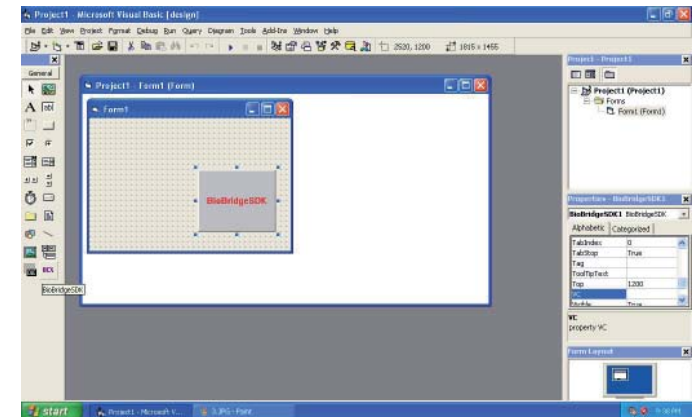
Project1 - Microsoft Visual Basic [design]

File Edit View Project Format Debug Run Query Diagram Tools Add-Ins Window Help

2520, 1200 1815 x 1455

General

A abl

BCS

BioBridgeSDK

Project1 - Form1 (Form)

Form1

BioBridgeSDK

Project - Project1

Project1 (Project1)
Forms
Form1 (Form1)

Properties - BioBridgeSDK1

BioBridgeSDK1 BioBridgeSDK

Alphabetic Categorized

| | |
|---|---|
| TabIndex | 0 |
| TabStop | True |
| Tag | |
| ToolTipText | |
| Top | 1200 |
| VC | |
| Visible | True |

VC
property VC

Form Layout

start Project1 - Microsoft V... 3.JPG - Paint